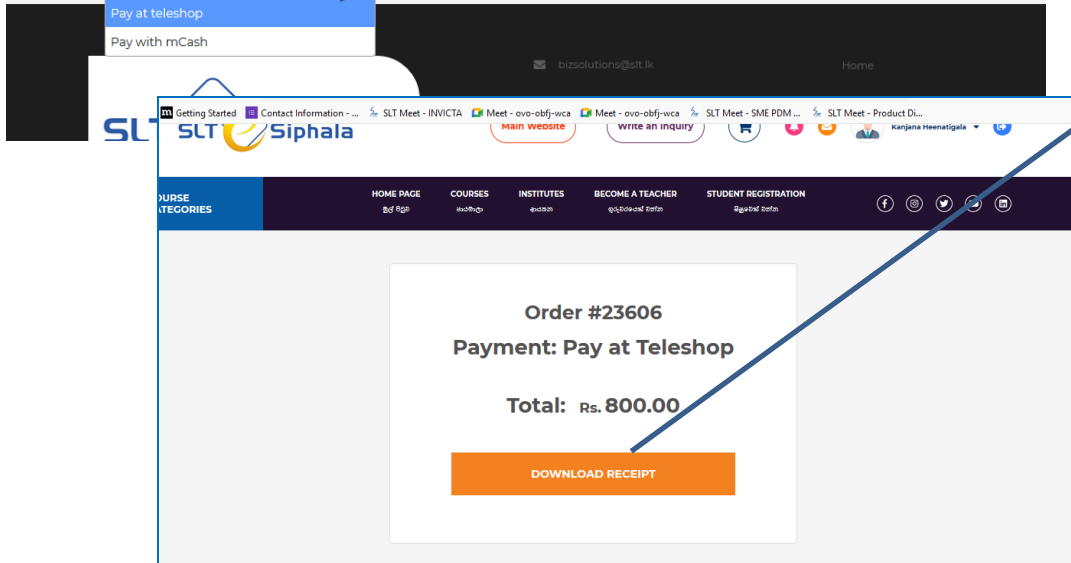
Pay at teleshop
Pay with mCash

bizsolutions@slt.lk
Home

SLT

Getting Started  Contact Information - ...  SLT Meet - INVICTA  Meet - ovo-obfj-wca  Meet - ovo-obfj-wca  SLT Meet - SME PDM ...  SLT Meet - Product Di...

SLT Siphala
Main Website
Write an Inquiry
Kanjana Heenatigala

OURSE ATEGORIES
HOME PAGE
මුල් පිටුව
COURSES
පාඨමාලා
INSTITUTES
ආයතන
BECOME A TEACHER
ගුරුවරයෙක් වන්න
STUDENT REGISTRATION
සිසුවෙක් වන්න

Order #23606
Payment: Pay at Teleshop

Total: Rs. 800.00

DOWNLOAD RECEIPT